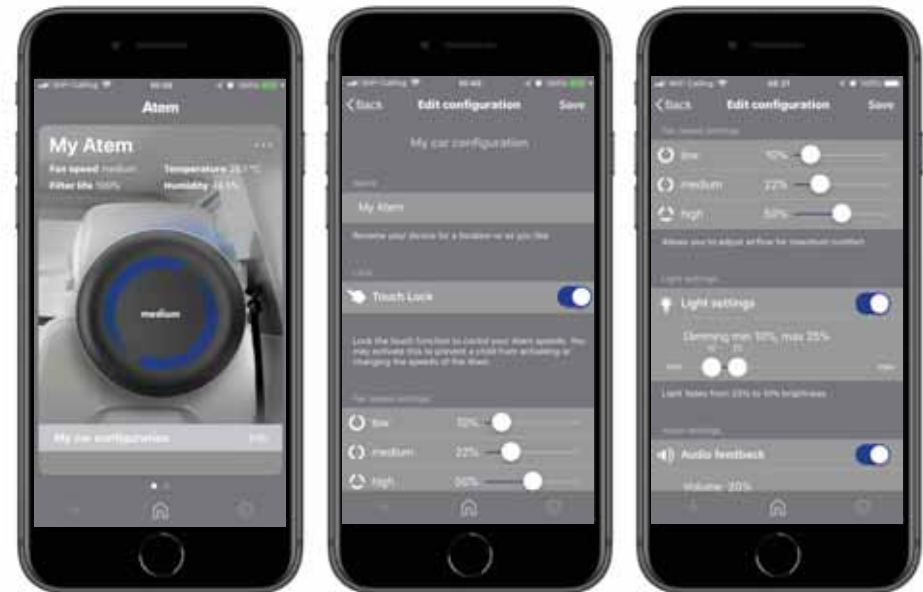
Atem

My Atem

Fan speed medium
Temperature 28.1 °C
Filter life 100%
Humidity 44.5%

medium

My car configuration
Edit

Back
Edit configuration
Save

My car configuration

Name

My Atem

Rename your device for a location or as you like

Lock

Touch Lock

Lock the touch function to control your Atem speeds. You may activate this to prevent a child from activating or changing the speeds of the Atem.

Fan speed settings

low
10%

medium
22%

high
50%

Back
Edit configuration
Save

Fan speed settings

low
10%

medium
22%

high
50%

Allows you to adjust airflow for maximum comfort.

Light settings

Light settings

Dimming min: 10%, max 25%

Light fades from 25% to 10% brightness

Audio settings

Audio feedback

Volume: 20%